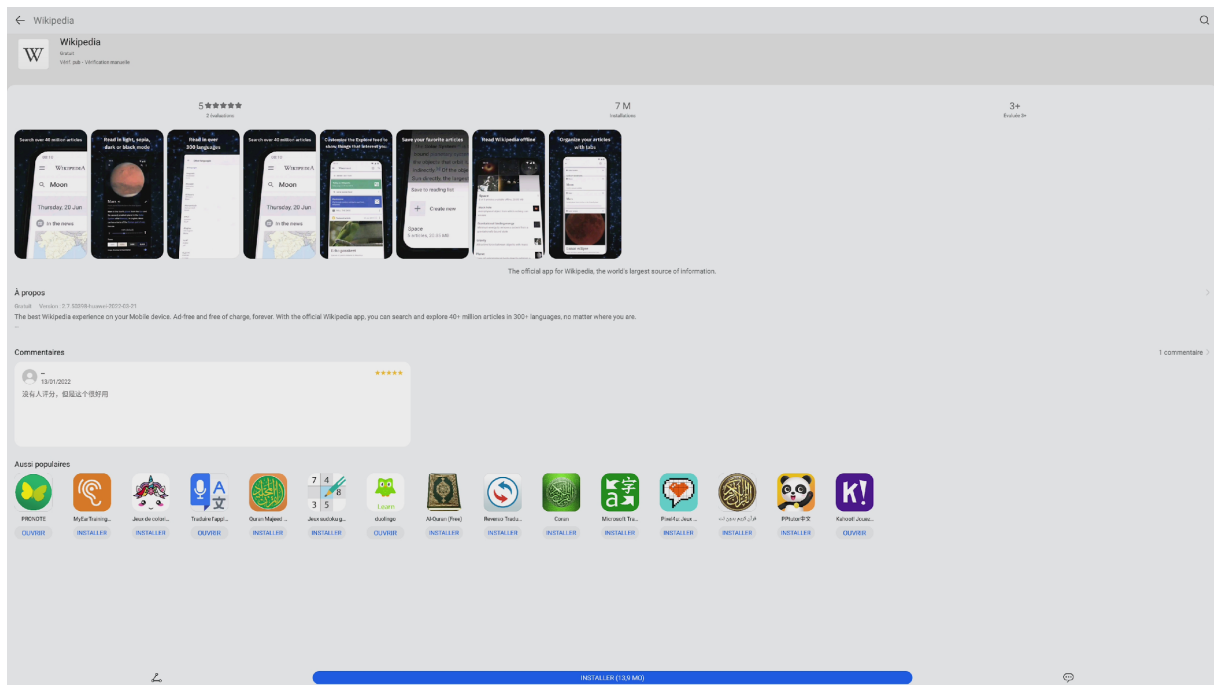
Wikipedia

Wikipedia
Gratuit
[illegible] · Vérification manuelle

5 ★★★★★
2 évaluations

7 M
Installations

3+
Évalué 3+

Search over 40 million articles
Read in light, sepia, dark or black mode
Read in over 300 languages
Search over 40 million articles
Customize the Explore feed to show things that interest you
Save your favorite articles
Read Wikipedia offline
Organize your articles with tabs

Moon
Thursday, 20 Jun
In the news
Moon
Thursday, 20 Jun
In the news
Save to reading list
Create new
Space

The official app for Wikipedia, the world's largest source of information.

À propos
Gratuit · Version : 2.7.50398-huawei-2022-03-21
The best Wikipedia experience on your Mobile device. Ad-free and free of charge, forever. With the official Wikipedia app, you can search and explore 40+ million articles in 300+ languages, no matter where you are.

Commentaires
1 commentaire

13/01/2022
没有人评分，我猜这个很好用

Aussi populaires
PRONOTE
OUVRIR
MyEarTraining...
INSTALLER
Jeux de colori...
INSTALLER
Traduire l'appl...
OUVRIR
Quran Majeed ...
INSTALLER
Jeux sudoku g...
INSTALLER
duolingo
OUVRIR
Al-Quran (Free)
INSTALLER
Reverso Tradu...
INSTALLER
Coran
INSTALLER
Microsoft Tra...
INSTALLER
Pixel4u: Jeux ...
INSTALLER
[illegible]
INSTALLER
PPtutor中文
INSTALLER
Kahoot! Jouez...
OUVRIR

INSTALLER (13,9 MO)